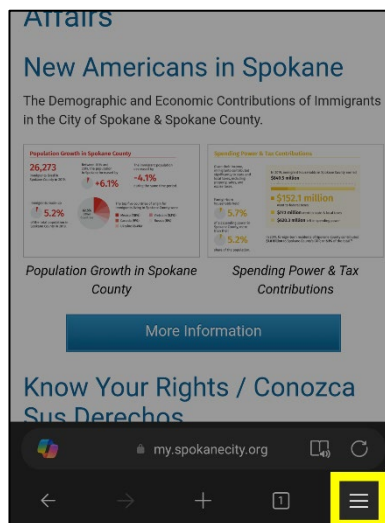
Affairs

New Americans in Spokane

The Demographic and Economic Contributions of Immigrants in the City of Spokane & Spokane County.

Population Growth in Spokane County

26,273

+6.1%

-4.1%

5.2%

Spending Power & Tax Contributions

$152.1 million

5.7%

5.2%

Population Growth in Spokane County

Spending Power & Tax Contributions

More Information

Know Your Rights / Conozca Sus Derechos

my.spokanecity.org

1